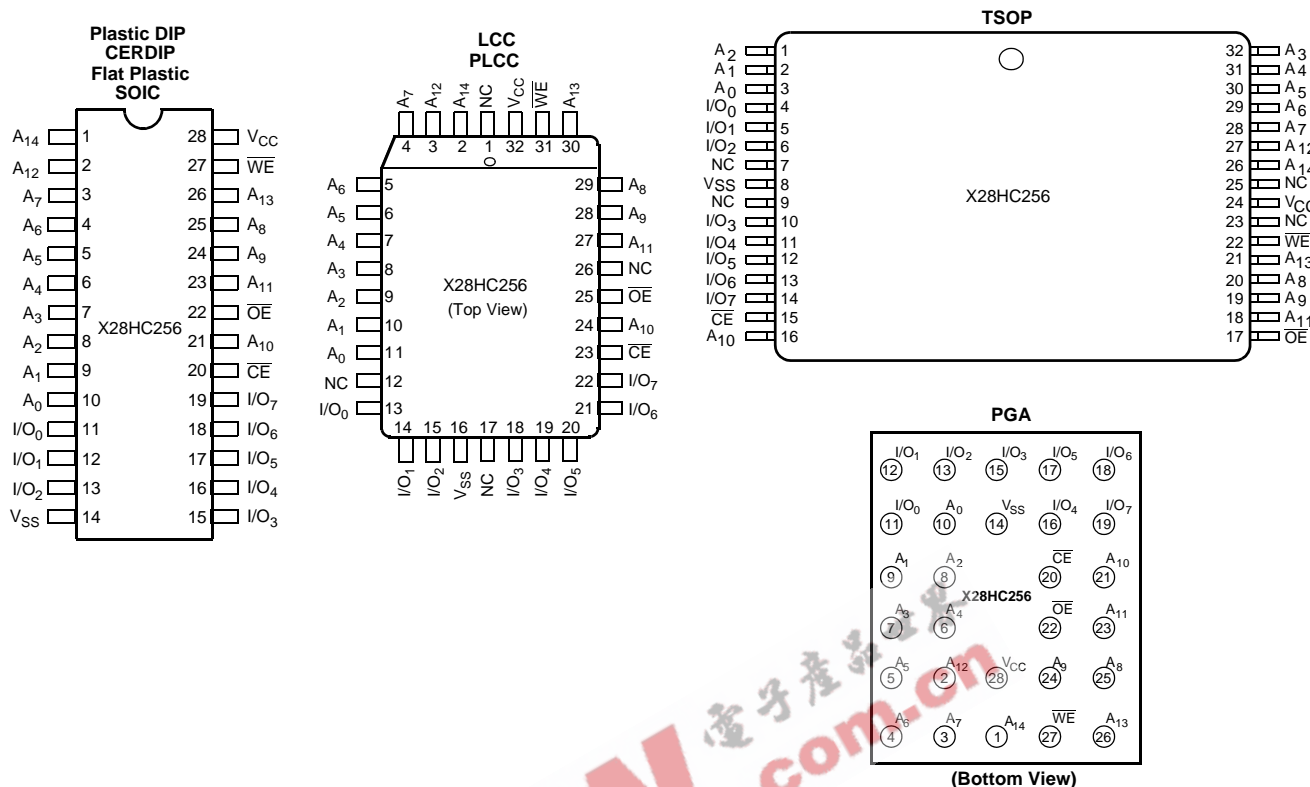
Plastic DIP
CERDIP
Flat Plastic
SOIC

$A_{14}$ 1
$A_{12}$ 2
$A_7$ 3
$A_6$ 4
$A_5$ 5
$A_4$ 6
$A_3$ 7
$A_2$ 8
$A_1$ 9
$A_0$ 10
$I/O_0$ 11
$I/O_1$ 12
$I/O_2$ 13
$V_{SS}$ 14

X28HC256

28 $V_{CC}$
27 $\overline{WE}$
26 $A_{13}$
25 $A_8$
24 $A_9$
23 $A_{11}$
22 $\overline{OE}$
21 $A_{10}$
20 $\overline{CE}$
19 $I/O_7$
18 $I/O_6$
17 $I/O_5$
16 $I/O_4$
15 $I/O_3$

LCC
PLCC

$A_7$ $A_{12}$ $A_{14}$ NC $V_{CC}$ $\overline{WE}$ $A_{13}$
4 3 2 1 32 31 30

$A_6$ 5
$A_5$ 6
$A_4$ 7
$A_3$ 8
$A_2$ 9
$A_1$ 10
$A_0$ 11
NC 12
$I/O_0$ 13

X28HC256
(Top View)

29 $A_8$
28 $A_9$
27 $A_{11}$
26 NC
25 $\overline{OE}$
24 $A_{10}$
23 $\overline{CE}$
22 $I/O_7$
21 $I/O_6$

14 15 16 17 18 19 20
$I/O_1$ $I/O_2$ $V_{SS}$ NC $I/O_3$ $I/O_4$ $I/O_5$

TSOP

$A_2$ 1
$A_1$ 2
$A_0$ 3
$I/O_0$ 4
$I/O_1$ 5
$I/O_2$ 6
NC 7
$V_{SS}$ 8
NC 9
$I/O_3$ 10
$I/O_4$ 11
$I/O_5$ 12
$I/O_6$ 13
$I/O_7$ 14
$\overline{CE}$ 15
$A_{10}$ 16

X28HC256

32 $A_3$
31 $A_4$
30 $A_5$
29 $A_6$
28 $A_7$
27 $A_{12}$
26 $A_{14}$
25 NC
24 $V_{CC}$
23 NC
22 $\overline{WE}$
21 $A_{13}$
20 $A_8$
19 $A_9$
18 $A_{11}$
17 $\overline{OE}$

PGA

$I/O_1$ 12 $I/O_2$ 13 $I/O_3$ 15 $I/O_5$ 17 $I/O_6$ 18
$I/O_0$ 11 $A_0$ 10 $V_{SS}$ 14 $I/O_4$ 16 $I/O_7$ 19
$A_1$ 9 $A_2$ 8 $\overline{CE}$ 20 $A_{10}$ 21
X28HC256
$A_3$ 7 $A_4$ 6 $\overline{OE}$ 22 $A_{11}$ 23
$A_5$ 5 $A_{12}$ 2 $V_{CC}$ 28 $A_9$ 24 $A_8$ 25
$A_6$ 4 $A_7$ 3 $A_{14}$ 1 $\overline{WE}$ 27 $A_{13}$ 26
(Bottom View)

电子产品世界
com.cn